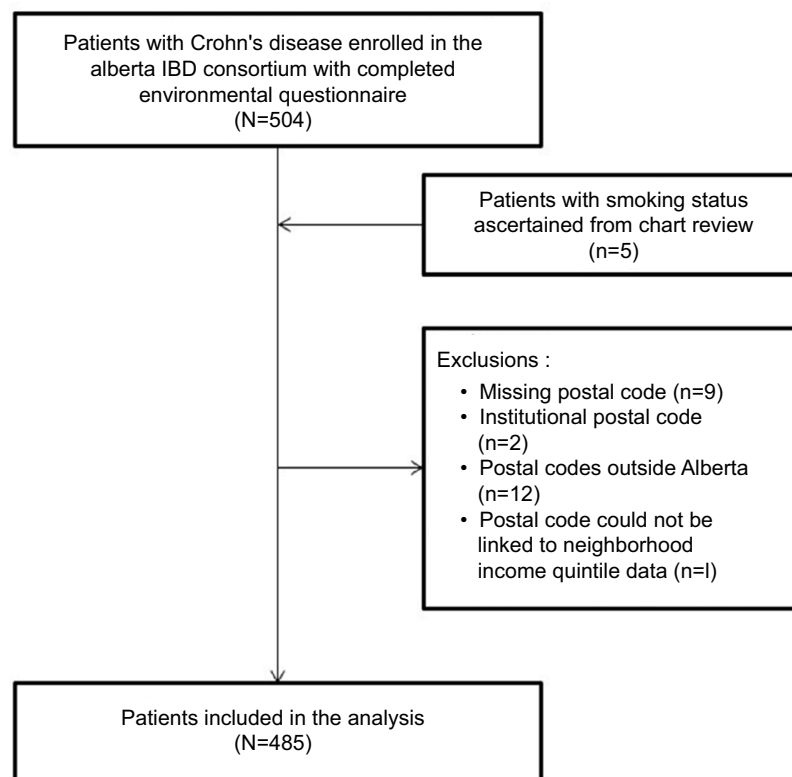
Patients with Crohn's disease enrolled in the alberta IBD consortium with completed environmental questionnaire
(N=504)

Patients with smoking status ascertained from chart review
(n=5)

Exclusions :
• Missing postal code (n=9)
• Institutional postal code (n=2)
• Postal codes outside Alberta (n=12)
• Postal code could not be linked to neighborhood income quintile data (n=l)

Patients included in the analysis
(N=485)